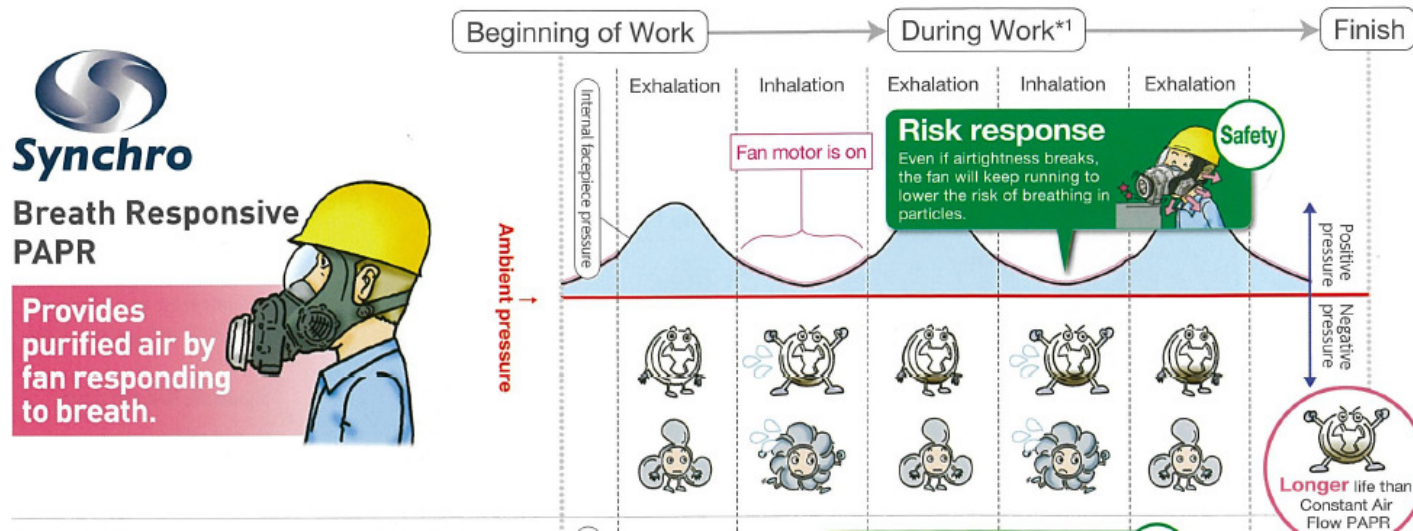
Synchro

Breath Responsive PAPR

Provides purified air by fan responding to breath.

Beginning of Work

During Work*1

Finish

Internal facepiece pressure

Exhalation

Inhalation

Exhalation

Inhalation

Exhalation

Fan motor is on

Risk response

Safety

Even if airtightness breaks, the fan will keep running to lower the risk of breathing in particles.

Ambient pressure

Positive pressure

Negative pressure

Longer life than Constant Air Flow PAPR